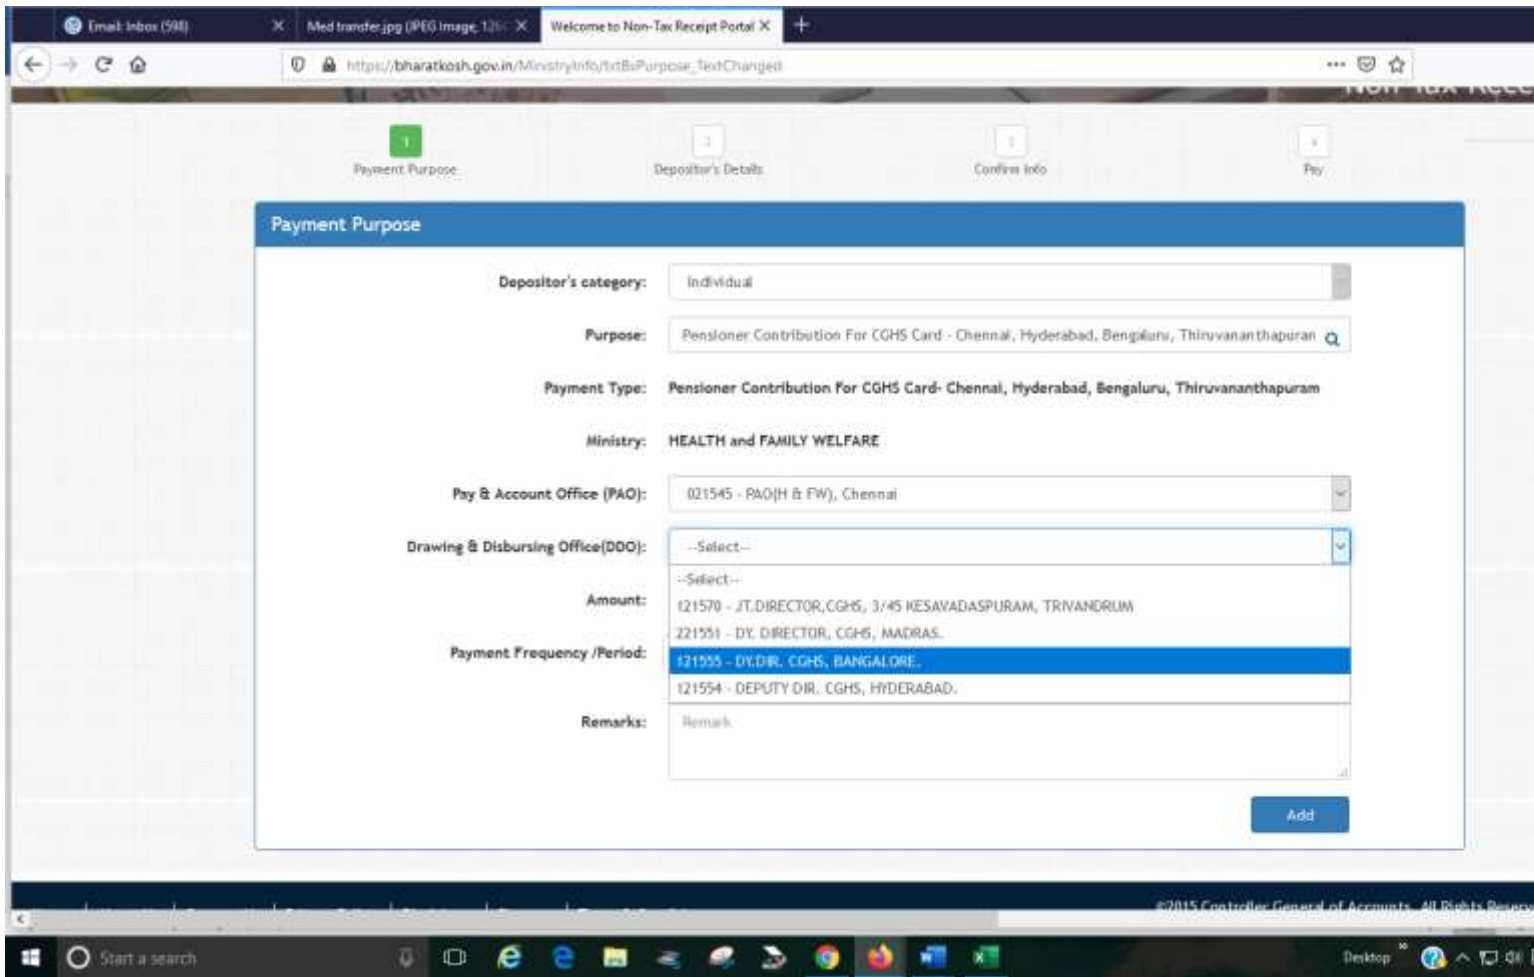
Email: Inbox (598)
Med transfer.jpg (JPEG Image, 126
Welcome to Non-Tax Receipt Portal
https://bharatkosh.gov.in/MinistryInfo/txtBsPurpose_TextChanged

1 Payment Purpose
2 Depositor's Details
3 Confirm Info
4 Pay

Payment Purpose

Depositor's category: Individual

Purpose: Pensioner Contribution For CGHS Card - Chennai, Hyderabad, Bengaluru, Thiruvananthapuram

Payment Type: Pensioner Contribution For CGHS Card- Chennai, Hyderabad, Bengaluru, Thiruvananthapuram

Ministry: HEALTH and FAMILY WELFARE

Pay & Account Office (PAO): 021545 - PAO(H & FW), Chennai

Drawing & Disbursing Office(DDO): --Select--

--Select--
121570 - JT.DIRECTOR,CGHS, 3/45 KESAVADASPURAM, TRIVANDRUM
221551 - DY. DIRECTOR, CGHS, MADRAS.
121555 - DY.DIR. CGHS, BANGALORE.
121554 - DEPUTY DIR. CGHS, HYDERABAD.

Amount:

Payment Frequency /Period:

Remarks: Remark

Add

©2015 Controller General of Accounts. All Rights Reserv

Start a search
Desktop